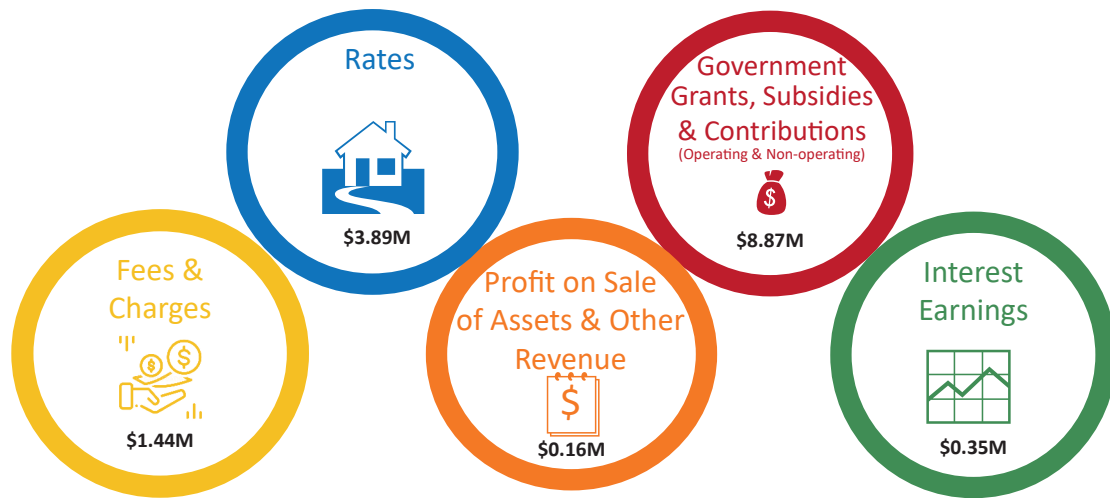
Rates

$3.89M

Government Grants, Subsidies & Contributions
(Operating & Non-operating)

$

$8.87M

Fees & Charges

$ $

$1.44M

Profit on Sale of Assets & Other Revenue

$

$0.16M

Interest Earnings

$0.35M